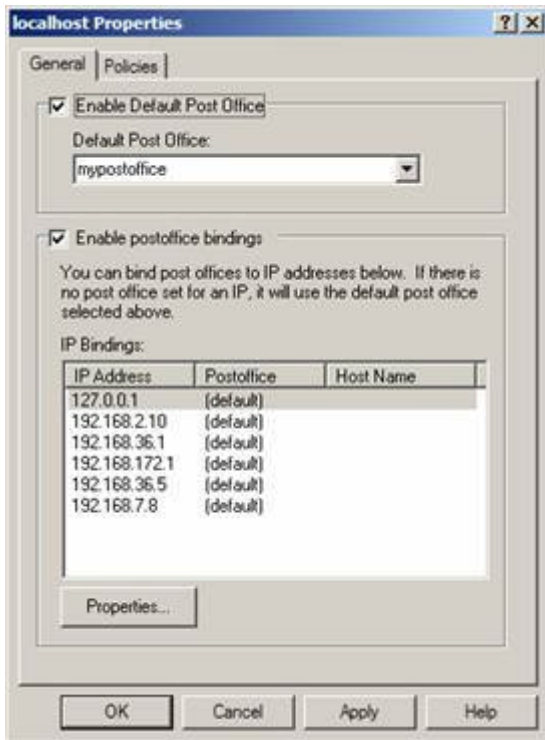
localhost Properties

?

X

General

Policies

Enable Default Post Office

Default Post Office:

mypostoffice

Enable postoffice bindings

You can bind post offices to IP addresses below. If there is no post office set for an IP, it will use the default post office selected above.

IP Bindings:

| IP Address | Postoffice | Host Name |
|---|---|---|
| 127.0.0.1 | (default) | |
| 192.168.2.10 | (default) | |
| 192.168.36.1 | (default) | |
| 192.168.172.1 | (default) | |
| 192.168.36.5 | (default) | |
| 192.168.7.8 | (default) | |

Properties...

OK

Cancel

Apply

Help